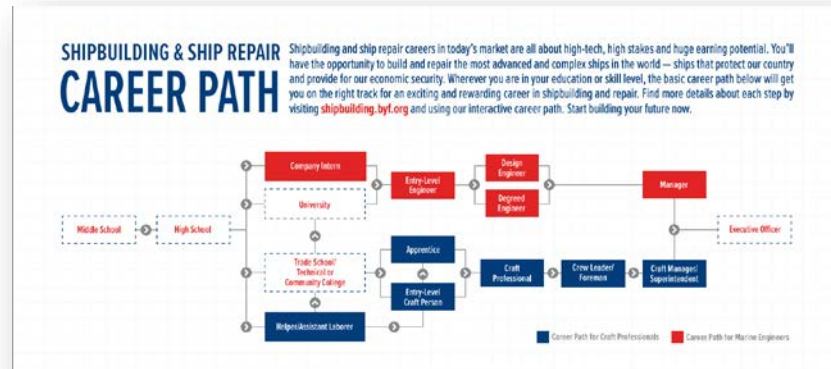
SHIPBUILDING & SHIP REPAIR
CAREER PATH

Shipbuilding and ship repair careers in today's market are all about high-tech, high stakes and huge earning potential. You'll have the opportunity to build and repair the most advanced and complex ships in the world — ships that protect our country and provide for our economic security. Wherever you are in your education or skill level, the basic career path below will get you on the right track for an exciting and rewarding career in shipbuilding and repair. Find more details about each step by visiting shipbuilding.byf.org and using our interactive career path. Start building your future now.

Middle School
High School
Company Intern
University
Trade School/ Technical or Community College
Helper/Assistant Laborer
Entry-Level Engineer
Design Engineer
Degreed Engineer
Manager
Executive Officer
Apprentice
Entry-Level Craft Person
Craft Professional
Crew Leader/ Foreman
Craft Manager/ Superintendent

Career Path for Craft Professionals
Career Path for Marine Engineers